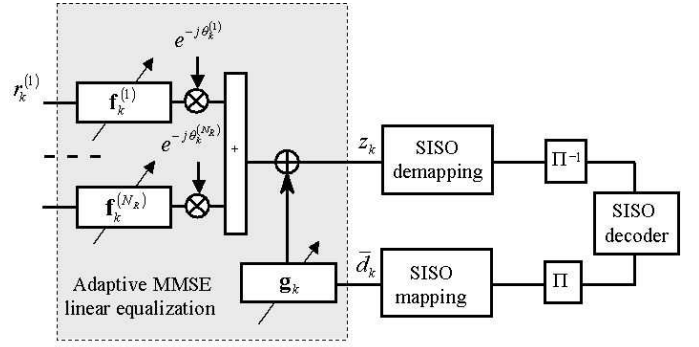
$r_k^{(1)}$

$\mathbf{f}_k^{(1)}$

$e^{-j\theta_k^{(1)}}$

$\mathbf{f}_k^{(N_R)}$

$e^{-j\theta_k^{(N_R)}}$

+

$z_k$

SISO demapping

$\Pi^{-1}$

SISO decoder

$\mathbf{g}_k$

$\bar{d}_k$

SISO mapping

$\Pi$

Adaptive MMSE linear equalization